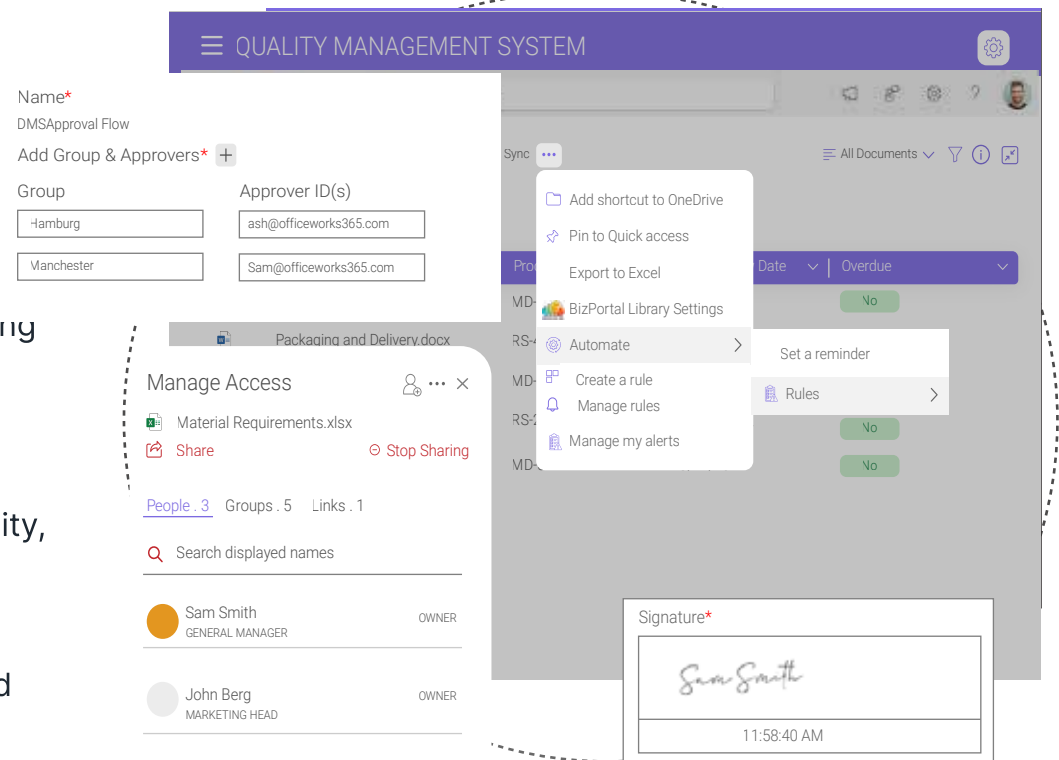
QUALITY MANAGEMENT SYSTEM

Name*
DMSApproval Flow
Add Group & Approvers* +
Group
Approver ID(s)
Hamburg
ash@officeworks365.com
Manchester
Sam@officeworks365.com

ng
ity,
d

Sync
All Documents
Add shortcut to OneDrive
Pin to Quick access
Export to Excel
BizPortal Library Settings
Automate
Create a rule
Manage rules
Manage my alerts
Set a reminder
Rules

Pro
Date
Overdue
MD-
No
RS-
MD-
RS-2
No
MD-
No
Packaging and Delivery.docx

Manage Access
Material Requirements.xlsx
Share
Stop Sharing
People . 3 Groups . 5 Links . 1
Search displayed names
Sam Smith
GENERAL MANAGER
OWNER
John Berg
MARKETING HEAD
OWNER

Signature*
Sam Smith
11:58:40 AM